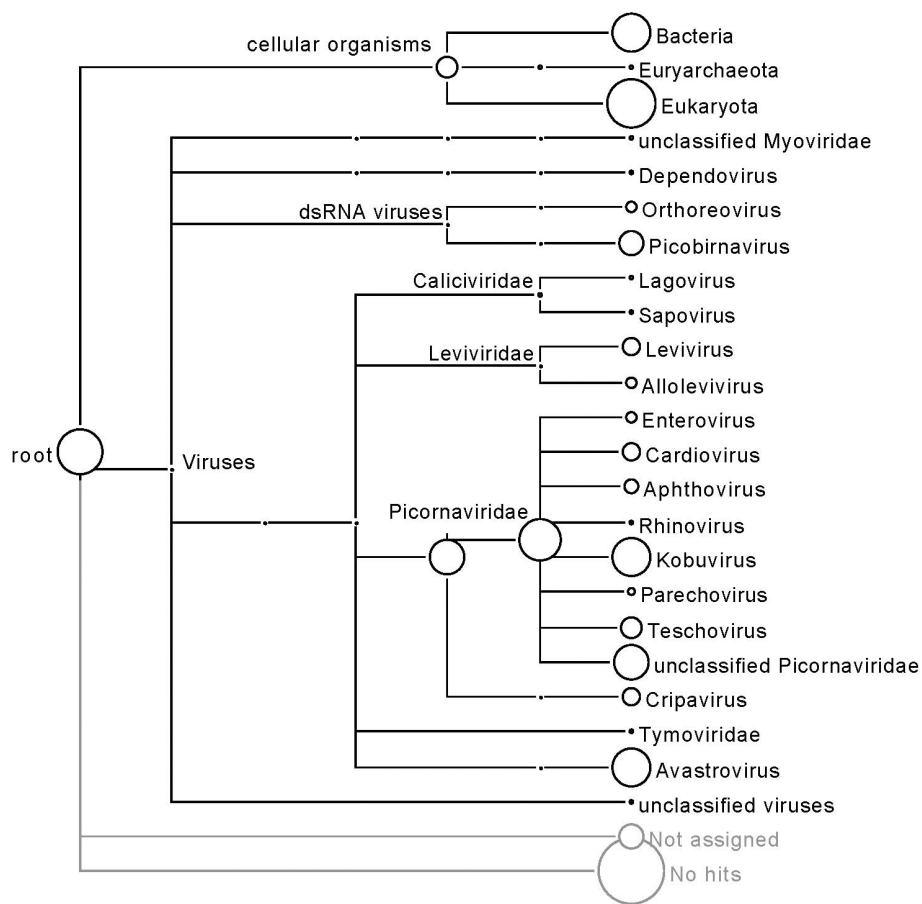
cellular organisms
Bacteria
Euryarchaeota
Eukaryota
unclassified Myoviridae
Dependovirus
dsRNA viruses
Orthoreovirus
Picobirnavirus
Caliciviridae
Lagovirus
Sapovirus
Leviviridae
Levivirus
Allolevivirus
Enterovirus
Cardiovirus
Aphthovirus
root
Viruses
Picornaviridae
Rhinovirus
Kobuvirus
Parechovirus
Teschovirus
unclassified Picornaviridae
Cripavirus
Tymoviridae
Avastrovirus
unclassified viruses
Not assigned
No hits